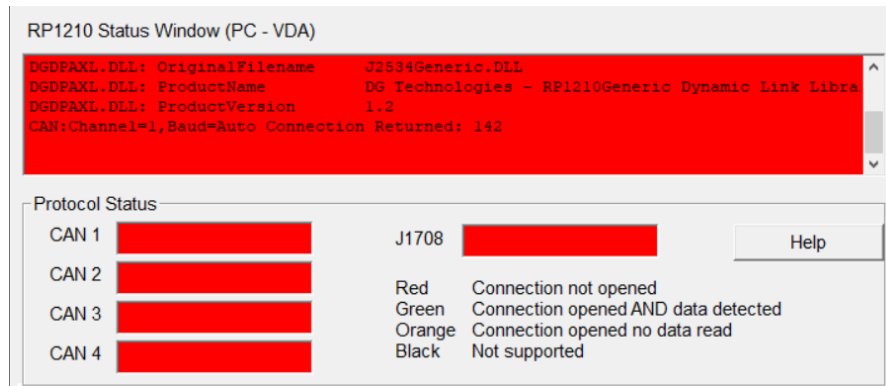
RP1210 Status Window (PC - VDA)

DGDPAXL.DLL: OriginalFilename J2534Generic.DLL
DGDPAXL.DLL: ProductName DG Technologies - RP1210Generic Dynamic Link Libra
DGDPAXL.DLL: ProductVersion 1.2
CAN:Channel=1,Baud=Auto Connection Returned: 142

Protocol Status

CAN 1

CAN 2

CAN 3

CAN 4

J1708

Help

Red Connection not opened
Green Connection opened AND data detected
Orange Connection opened no data read
Black Not supported